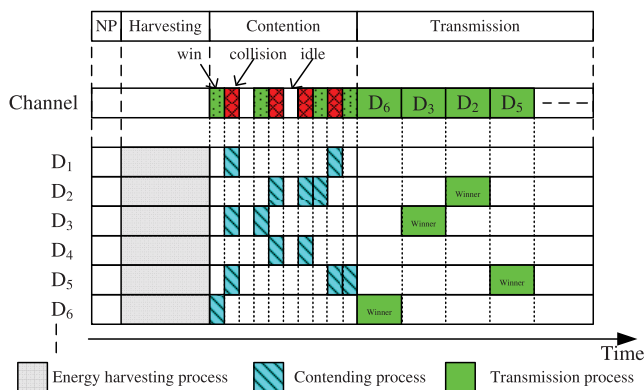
NP | Harvesting | Contention | Transmission

win collision idle

Channel $D_6$ $D_3$ $D_2$ $D_5$

$D_1$
$D_2$ Winner
$D_3$ Winner
$D_4$
$D_5$ Winner
$D_6$ Winner

Time

Energy harvesting process Contending process Transmission process